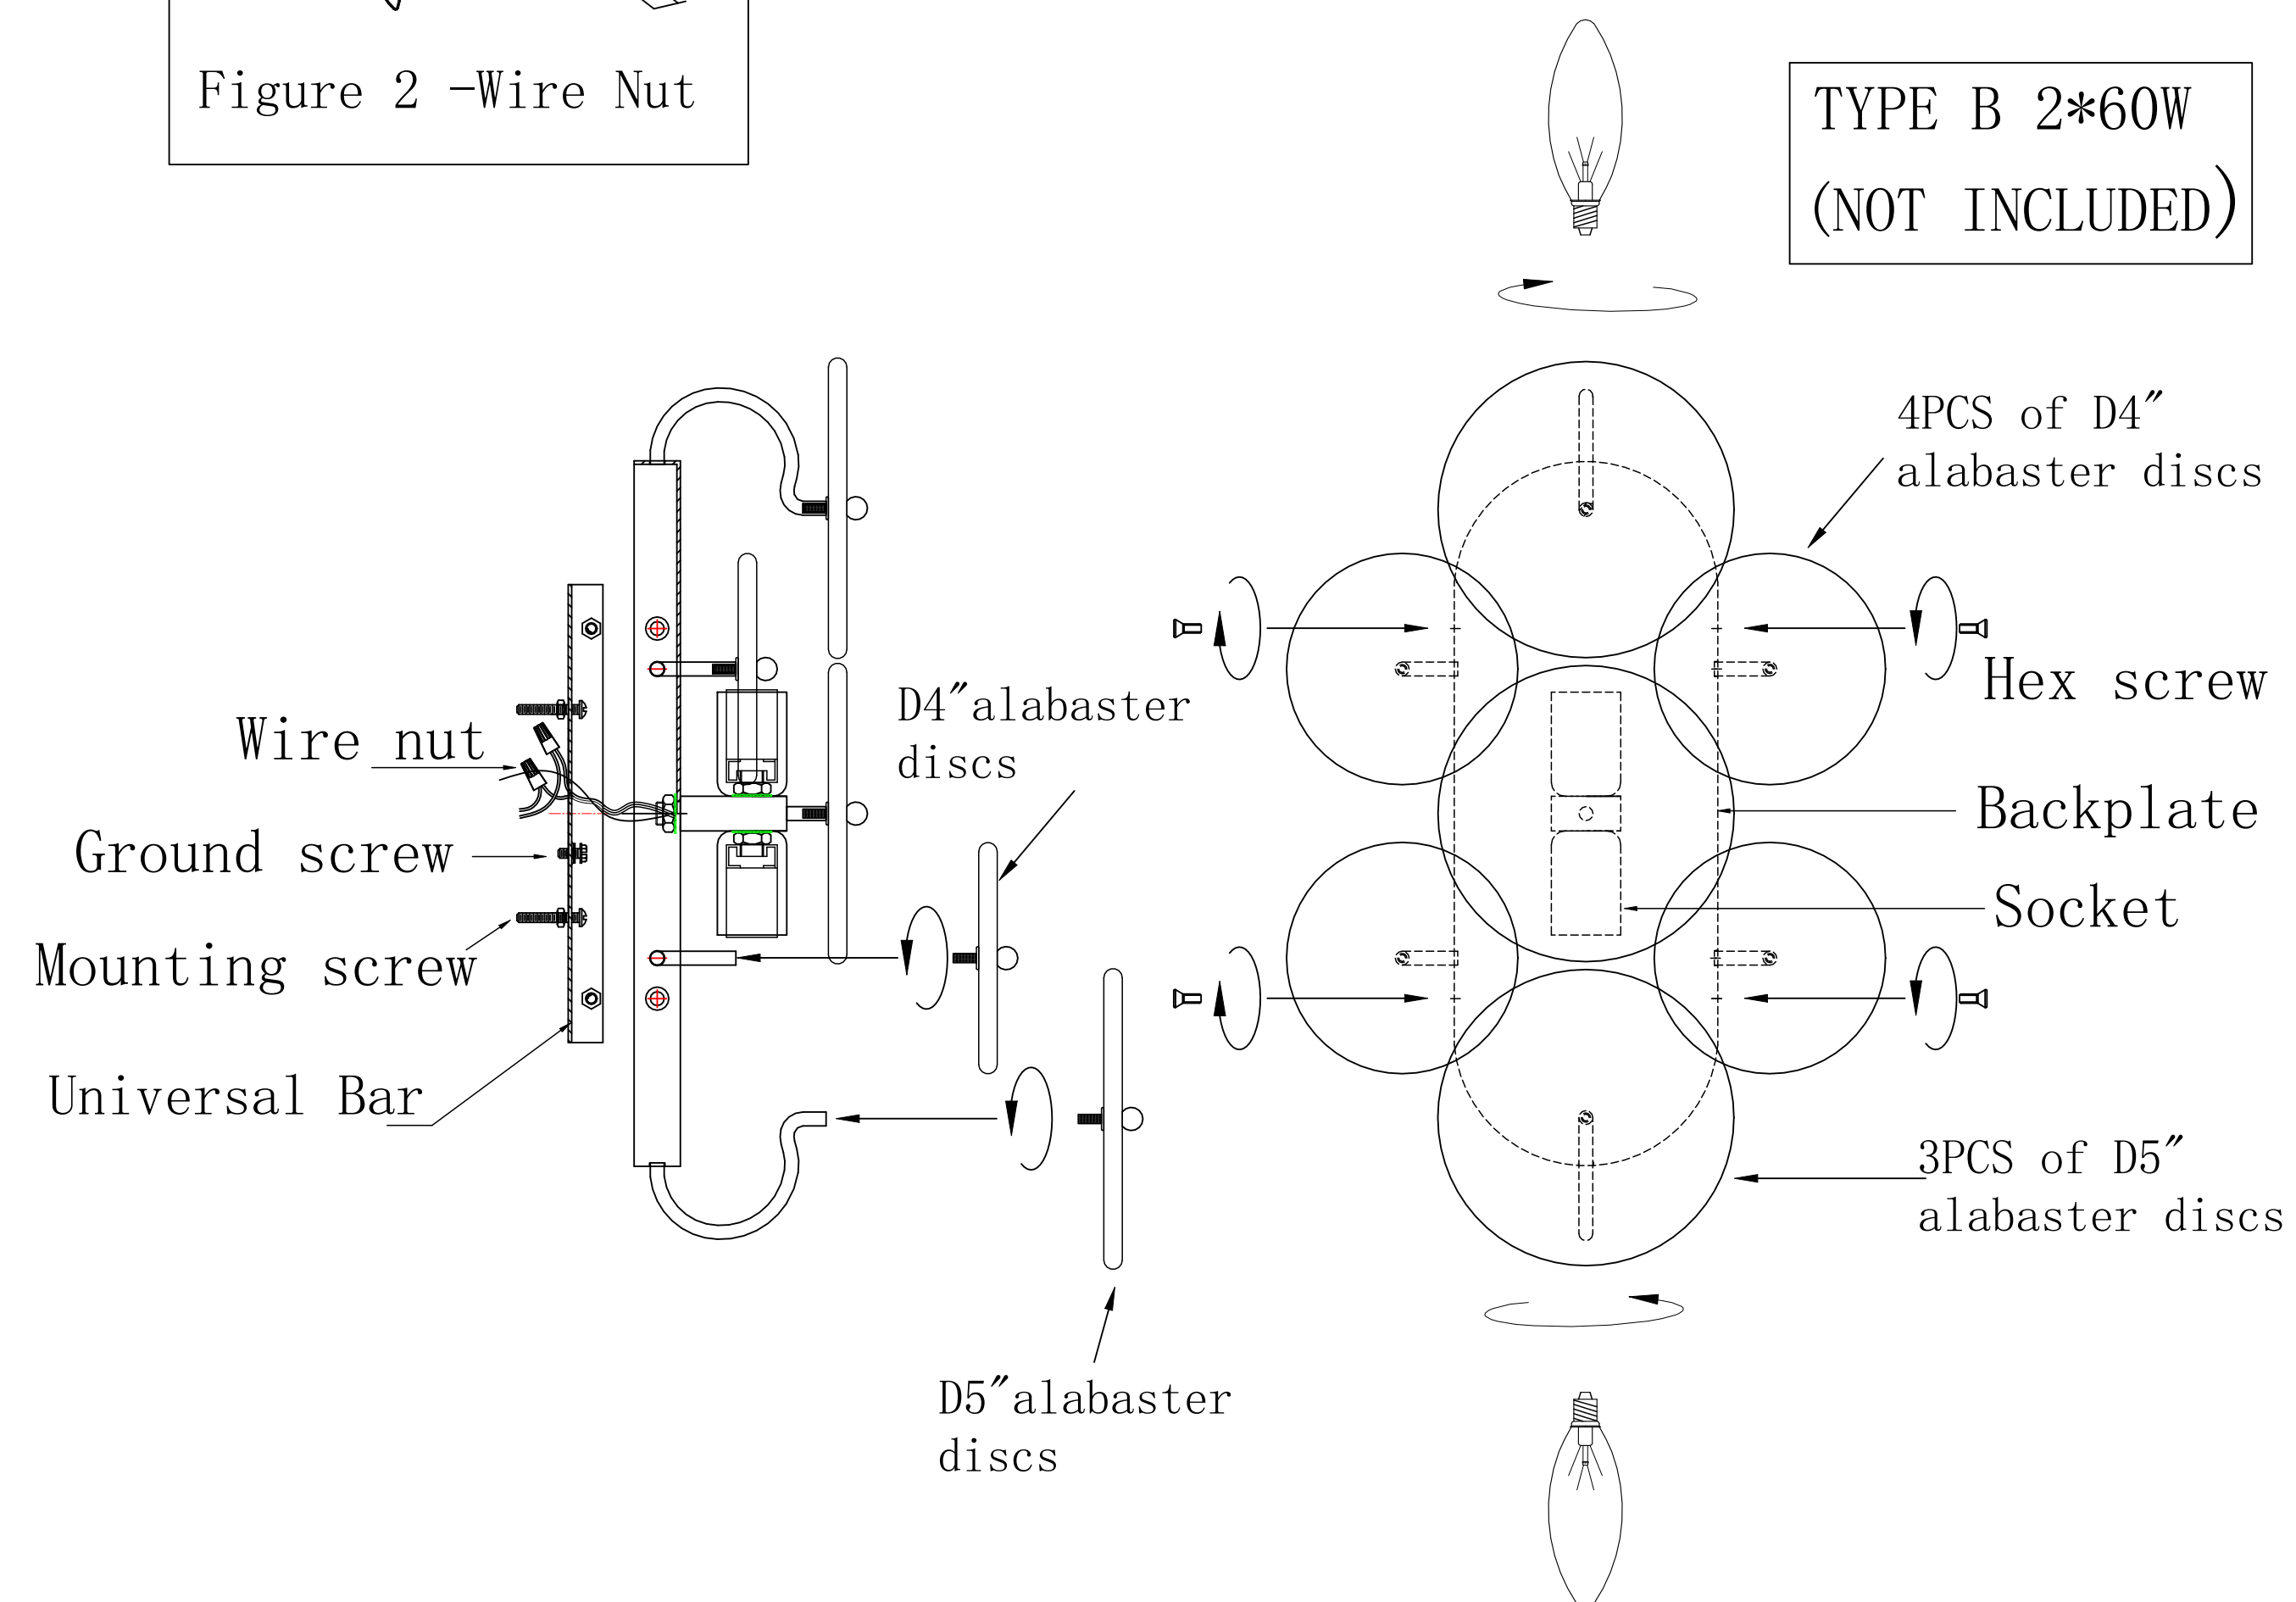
Figure 2 -Wire Nut

TYPE B 2*60W
(NOT INCLUDED)

4PCS of D4″
alabaster discs

Hex screw

Backplate

Socket

3PCS of D5″
alabaster discs

D4″alabaster
discs

Wire nut

Ground screw

Mounting screw

Universal Bar

D5″alabaster
discs